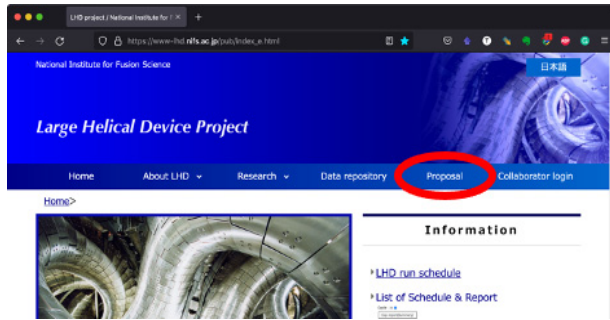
LHD project / National Institute for F ×

+

https://www-lhd.nifs.ac.jp/pub/index_e.html

National Institute for Fusion Science

日本語

Large Helical Device Project

Home

About LHD

Research

Data repository

Proposal

Collaborator login

Home>

Information

LHD run schedule

List of Schedule & Report